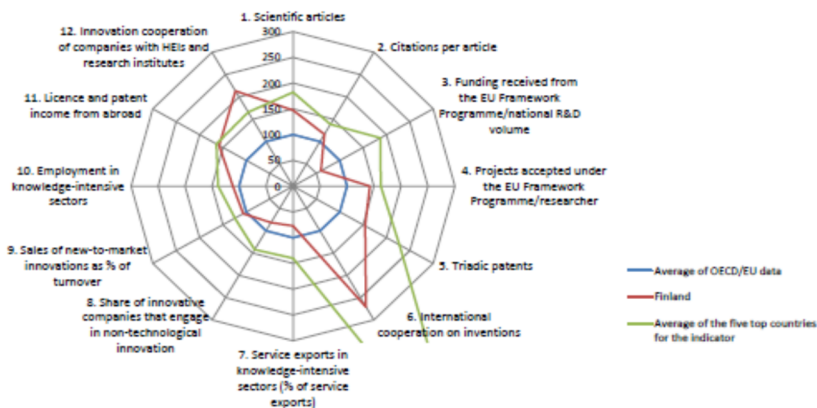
1. Scientific articles

2. Citations per article

3. Funding received from the EU Framework Programme/national R&D volume

4. Projects accepted under the EU Framework Programme/researcher

5. Triadic patents

6. International cooperation on inventions

7. Service exports in knowledge-intensive sectors (% of service exports)

8. Share of innovative companies that engage in non-technological innovation

9. Sales of new-to-market innovations as % of turnover

10. Employment in knowledge-intensive sectors

11. Licence and patent income from abroad

12. Innovation cooperation of companies with HEIs and research institutes

300
250
200
150
100
50
0

Average of OECD/EU data

Finland

Average of the five top countries for the indicator